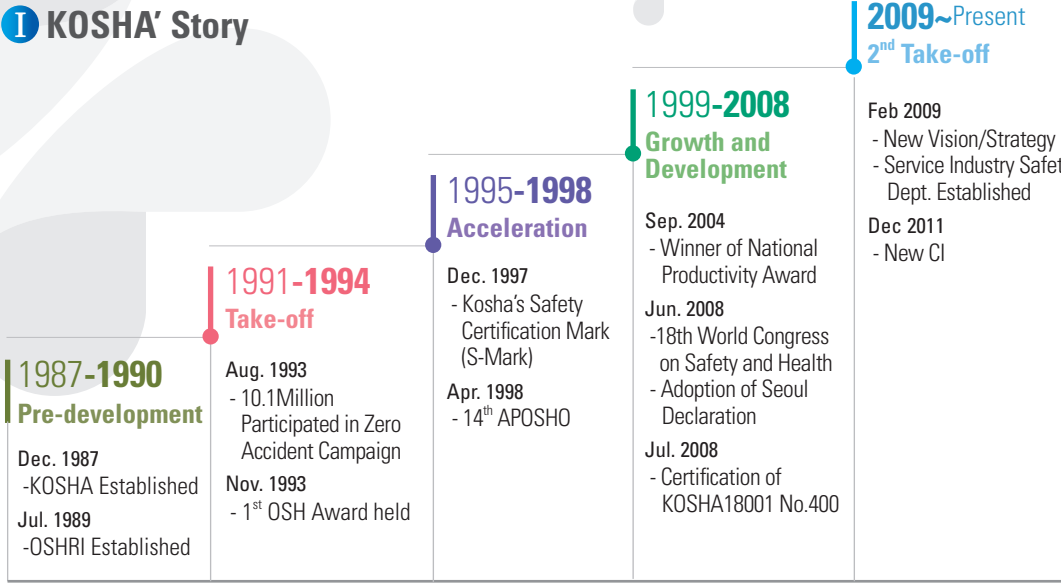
I KOSHA' Story

1987-1990
Pre-development

Dec. 1987
-KOSHA Established

Jul. 1989
-OSHRI Established

1991-1994
Take-off

Aug. 1993
- 10.1Million Participated in Zero Accident Campaign

Nov. 1993
- 1$^{st}$ OSH Award held

1995-1998
Acceleration

Dec. 1997
- Kosha's Safety Certification Mark (S-Mark)

Apr. 1998
- 14$^{th}$ APOSHO

1999-2008
Growth and Development

Sep. 2004
- Winner of National Productivity Award

Jun. 2008
-18th World Congress on Safety and Health
- Adoption of Seoul Declaration

Jul. 2008
- Certification of KOSHA18001 No.400

2009~Present
2$^{nd}$ Take-off

Feb 2009
- New Vision/Strategy
- Service Industry Safet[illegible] Dept. Established

Dec 2011
- New CI